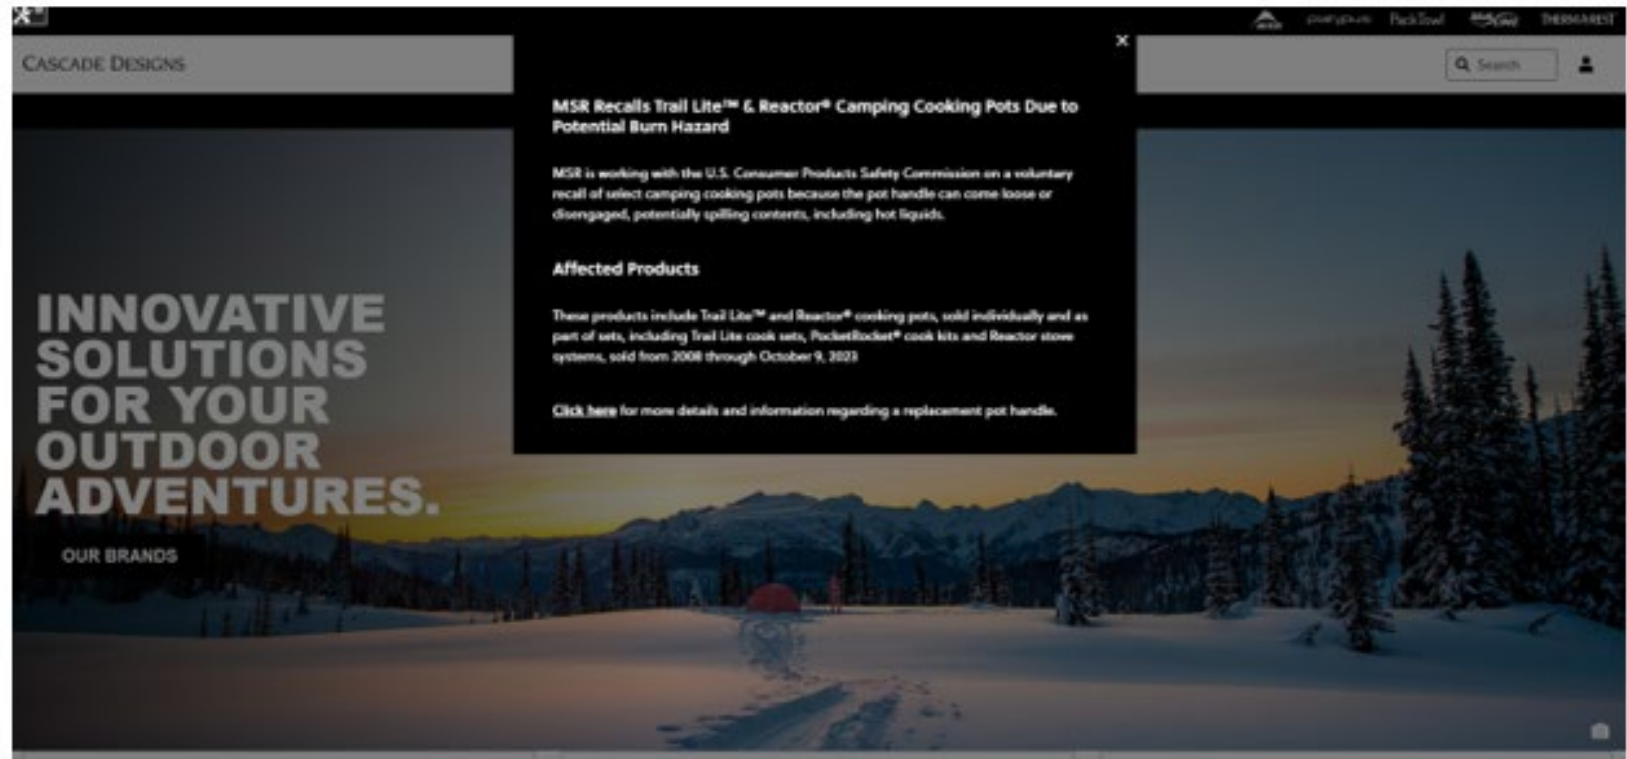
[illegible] PackTowl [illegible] THERMAREST

CASCADE DESIGNS

Search

×

MSR Recalls Trail Lite™ & Reactor® Camping Cooking Pots Due to Potential Burn Hazard

MSR is working with the U.S. Consumer Products Safety Commission on a voluntary recall of select camping cooking pots because the pot handle can come loose or disengaged, potentially spilling contents, including hot liquids.

Affected Products

These products include Trail Lite™ and Reactor® cooking pots, sold individually and as part of sets, including Trail Lite cook sets, PocketRocket® cook kits and Reactor stove systems, sold from 2008 through October 9, 2023

Click here for more details and information regarding a replacement pot handle.

INNOVATIVE SOLUTIONS FOR YOUR OUTDOOR ADVENTURES.

OUR BRANDS